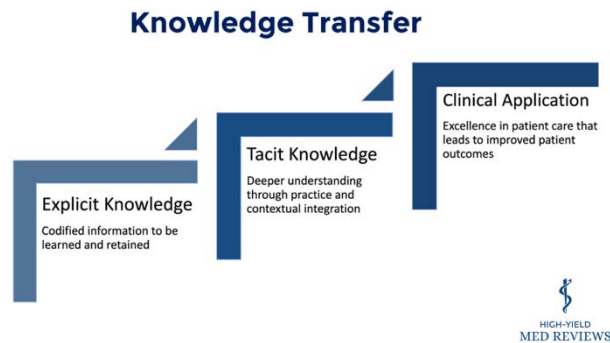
Knowledge Transfer

Explicit Knowledge
Codified information to be learned and retained

Tacit Knowledge
Deeper understanding through practice and contextual integration

Clinical Application
Excellence in patient care that leads to improved patient outcomes

HIGH-YIELD
MED REVIEWS